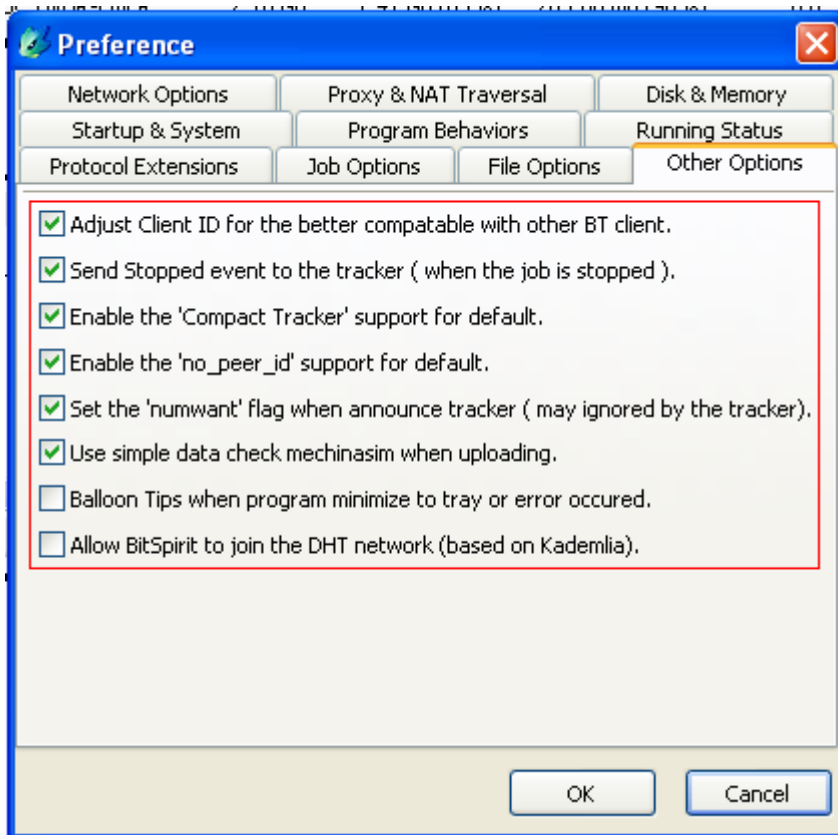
Preference

Network Options | Proxy & NAT Traversal | Disk & Memory
Startup & System | Program Behaviors | Running Status
Protocol Extensions | Job Options | File Options | Other Options

Adjust Client ID for the better compatable with other BT client.

Send Stopped event to the tracker ( when the job is stopped ).

Enable the 'Compact Tracker' support for default.

Enable the 'no_peer_id' support for default.

Set the 'numwant' flag when announce tracker ( may ignored by the tracker).

Use simple data check mechinasim when uploading.

Balloon Tips when program minimize to tray or error occured.

Allow BitSpirit to join the DHT network (based on Kademlia).

OK

Cancel